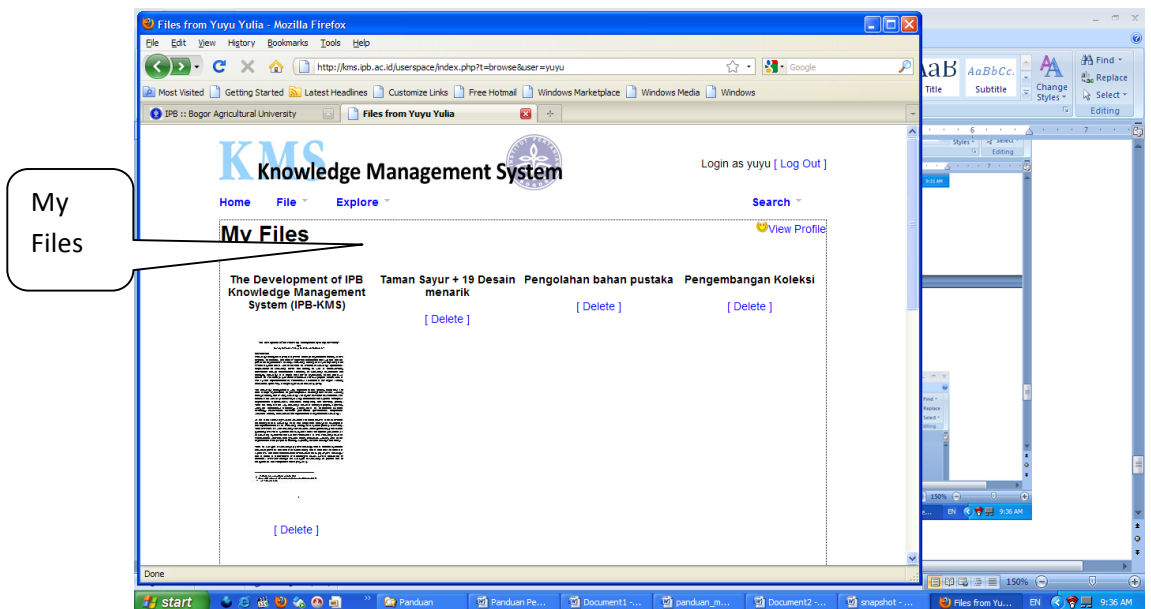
Files from Yuyu Yulia - Mozilla Firefox

File Edit View History Bookmarks Tools Help

http://kms.ipb.ac.id/userspace/index.php?t=browse&user=yuyu

Google

Most Visited Getting Started Latest Headlines Customize Links Free Hotmail Windows Marketplace Windows Media Windows

IPB :: Bogor Agricultural University

Files from Yuyu Yulia

KMS Knowledge Management System

Login as yuyu [ Log Out ]

Home File Explore Search

My Files

View Profile

My Files

| The Development of IPB Knowledge Management System (IPB-KMS) | Taman Sayur + 19 Desain menarik | Pengolahan bahan pustaka | Pengembangan Koleksi |
|---|---|---|---|
| [ Delete ] | [ Delete ] | [ Delete ] | [ Delete ] |

Done

AaB AaBbCc. Title Subtitle Change Styles Find Replace Select Editing

150%

start Panduan Panduan Pe... Document1 -... panduan_m... Document2 -... snapshot -... Files from Yu... EN 9:36 AM